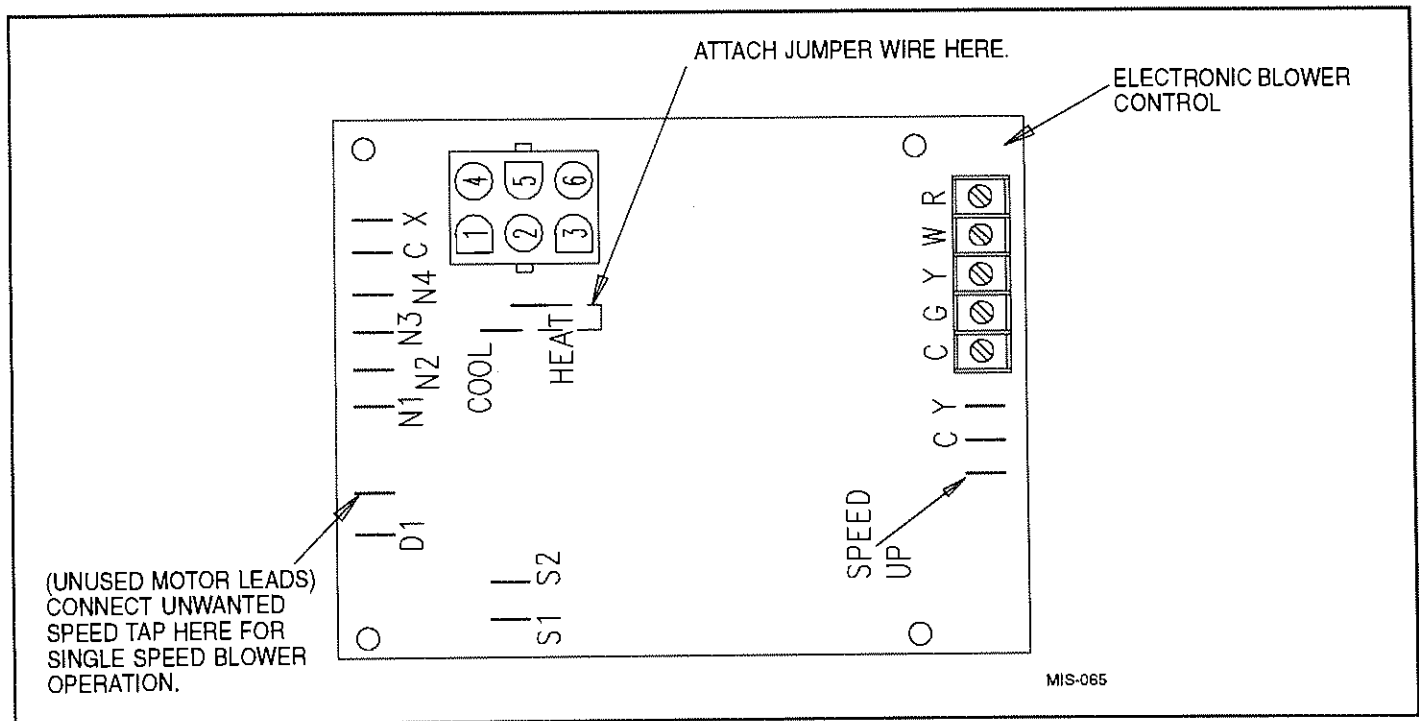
ATTACH JUMPER WIRE HERE.

ELECTRONIC BLOWER CONTROL

4 5 6
1 2 3

C X
N4
N3
N2
N1
COOL
HEAT

R
W
Y
G
C

C Y

D1

S2
S1

SPEED UP

(UNUSED MOTOR LEADS) CONNECT UNWANTED SPEED TAP HERE FOR SINGLE SPEED BLOWER OPERATION.

MIS-065